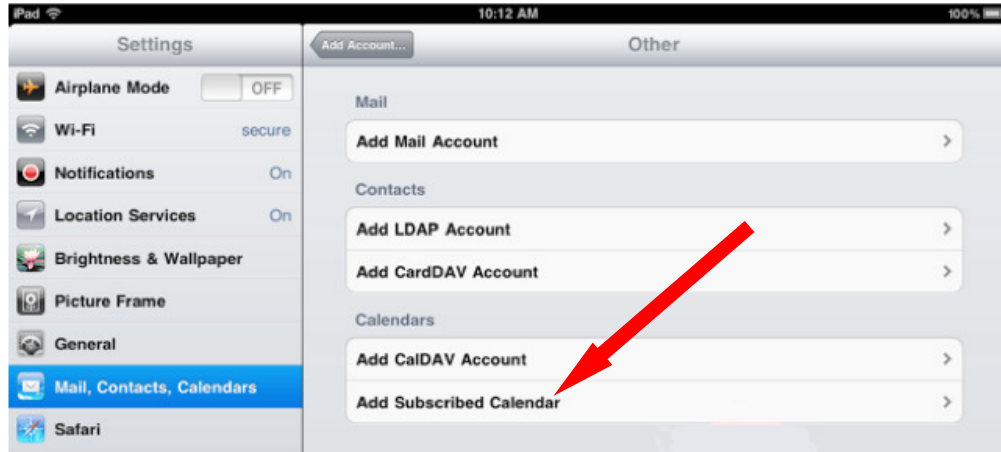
iPad
10:12 AM
100%

Settings
Airplane Mode OFF
Wi-Fi secure
Notifications On
Location Services On
Brightness & Wallpaper
Picture Frame
General
Mail, Contacts, Calendars
Safari

Add Account...
Other

Mail
Add Mail Account

Contacts
Add LDAP Account
Add CardDAV Account

Calendars
Add CalDAV Account
Add Subscribed Calendar